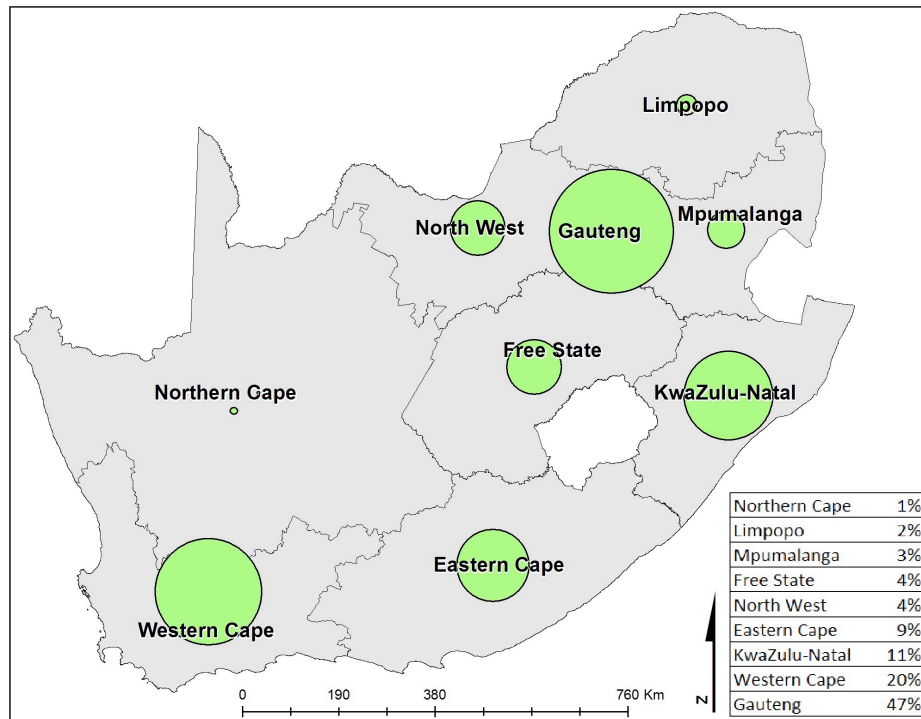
Limpopo

North West

Gauteng

Mpumalanga

Free State

Northern Cape

KwaZulu-Natal

Eastern Cape

Western Cape

| Northern Cape | 1% |
|---|---|
| Limpopo | 2% |
| Mpumalanga | 3% |
| Free State | 4% |
| North West | 4% |
| Eastern Cape | 9% |
| KwaZulu-Natal | 11% |
| Western Cape | 20% |
| Gauteng | 47% |

N

0 190 380 760 Km